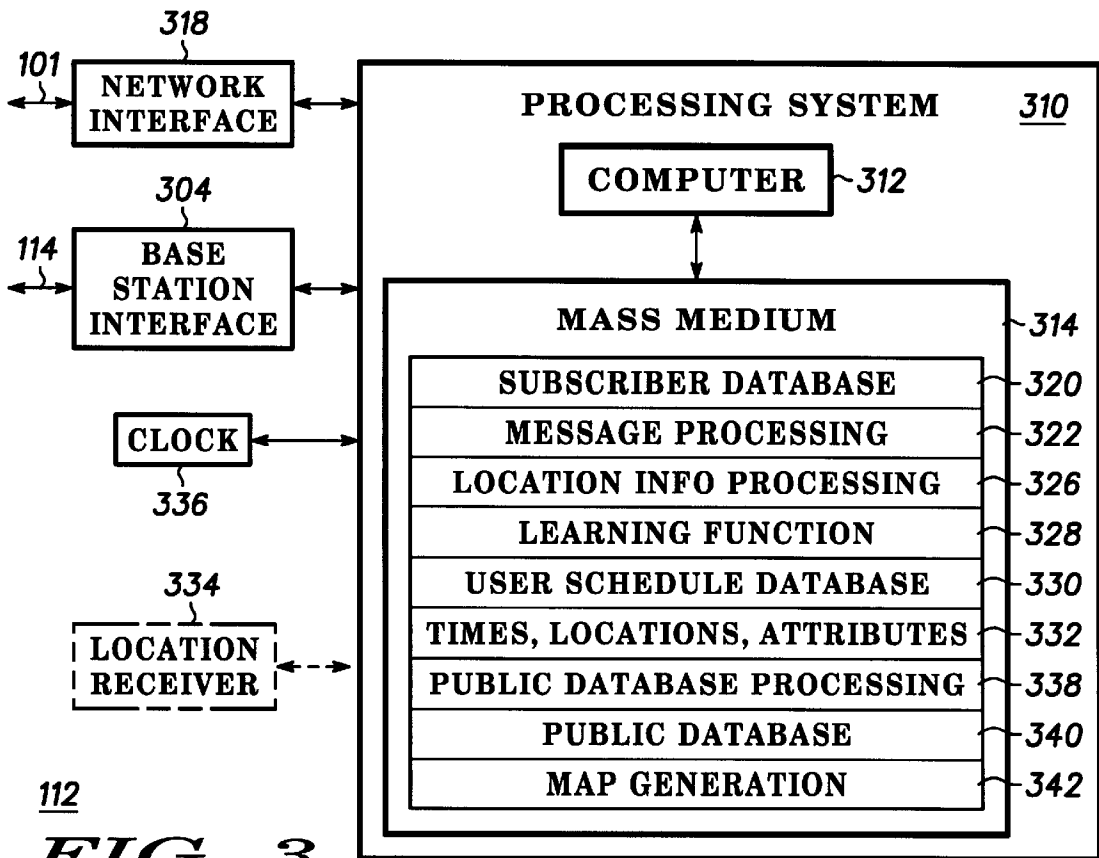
318
101
NETWORK INTERFACE
PROCESSING SYSTEM 310
COMPUTER 312
304
114
BASE STATION INTERFACE
MASS MEDIUM 314
SUBSCRIBER DATABASE 320
MESSAGE PROCESSING 322
CLOCK
336
LOCATION INFO PROCESSING 326
LEARNING FUNCTION 328
334
USER SCHEDULE DATABASE 330
LOCATION RECEIVER
TIMES, LOCATIONS, ATTRIBUTES 332
PUBLIC DATABASE PROCESSING 338
PUBLIC DATABASE 340
MAP GENERATION 342
112
FIG. 3